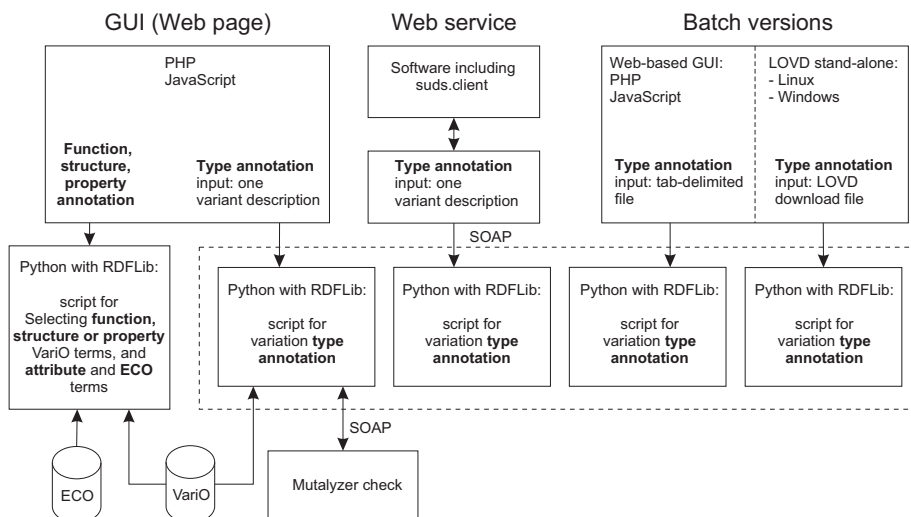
GUI (Web page)

Web service

Batch versions

PHP
JavaScript

Function, structure, property annotation

Type annotation
input: one variant description

Software including suds.client

Type annotation
input: one variant description

Web-based GUI:
PHP
JavaScript

Type annotation
input: tab-delimited file

LOVD stand-alone:
- Linux
- Windows

Type annotation
input: LOVD download file

SOAP

Python with RDFLib:

script for Selecting function, structure or property VariO terms, and attribute and ECO terms

Python with RDFLib:

script for variation type annotation

Python with RDFLib:

script for variation type annotation

Python with RDFLib:

script for variation type annotation

Python with RDFLib:

script for variation type annotation

SOAP

ECO

VariO

Mutalyzer check